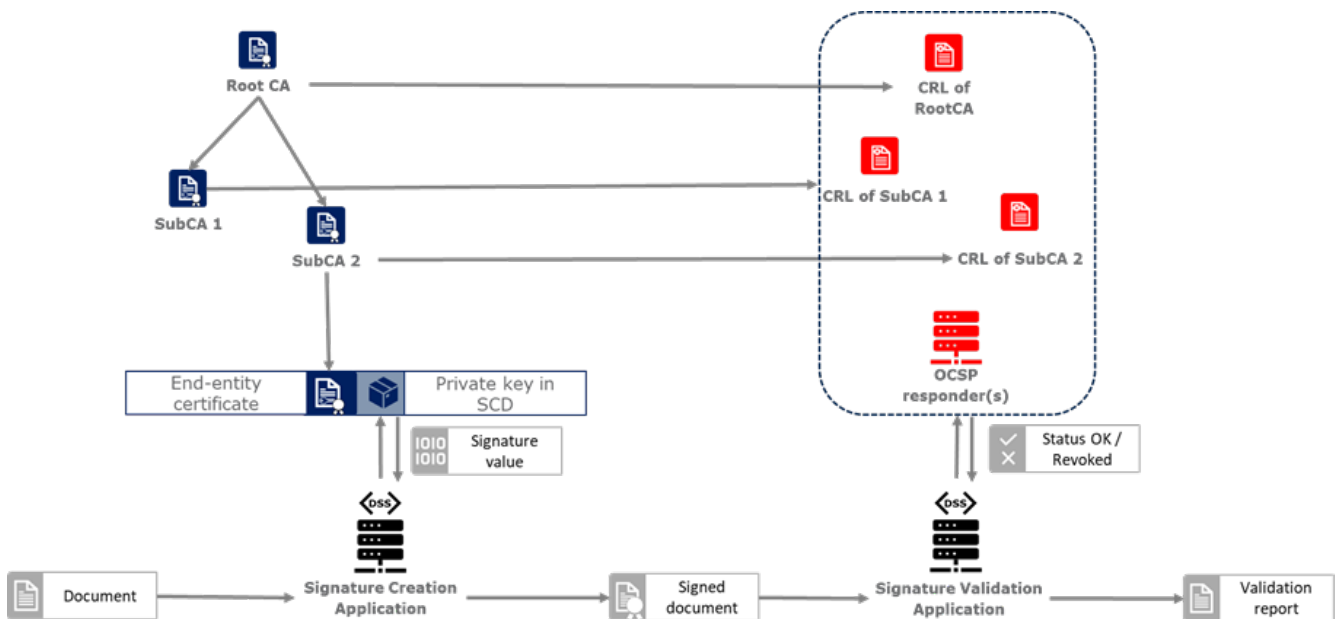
Root CA

CRL of RootCA

SubCA 1

CRL of SubCA 1

SubCA 2

CRL of SubCA 2

OCSP responder(s)

End-entity certificate

Private key in SCD

1010 1010

Signature value

Status OK / Revoked

DSS

DSS

Document

Signature Creation Application

Signed document

Signature Validation Application

Validation report